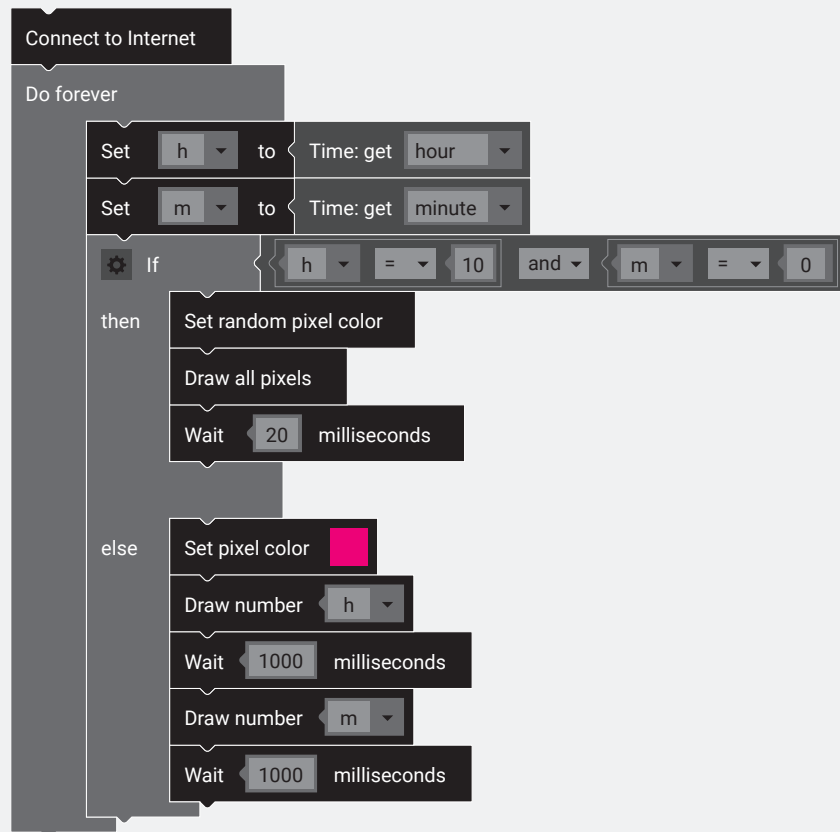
Connect to Internet

Do forever

Set h to Time: get hour

Set m to Time: get minute

If h = 10 and m = 0

then

Set random pixel color

Draw all pixels

Wait 20 milliseconds

else

Set pixel color

Draw number h

Wait 1000 milliseconds

Draw number m

Wait 1000 milliseconds